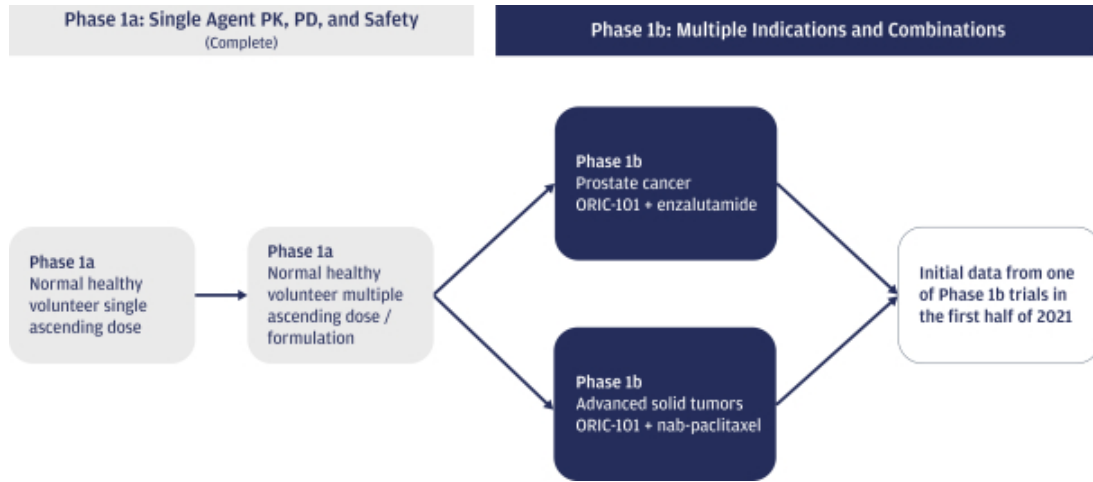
Phase 1a: Single Agent PK, PD, and Safety
(Complete)

Phase 1b: Multiple Indications and Combinations

Phase 1a
Normal healthy volunteer single ascending dose

Phase 1a
Normal healthy volunteer multiple ascending dose / formulation

Phase 1b
Prostate cancer
ORIC-101 + enzalutamide

Phase 1b
Advanced solid tumors
ORIC-101 + nab-paclitaxel

Initial data from one of Phase 1b trials in the first half of 2021